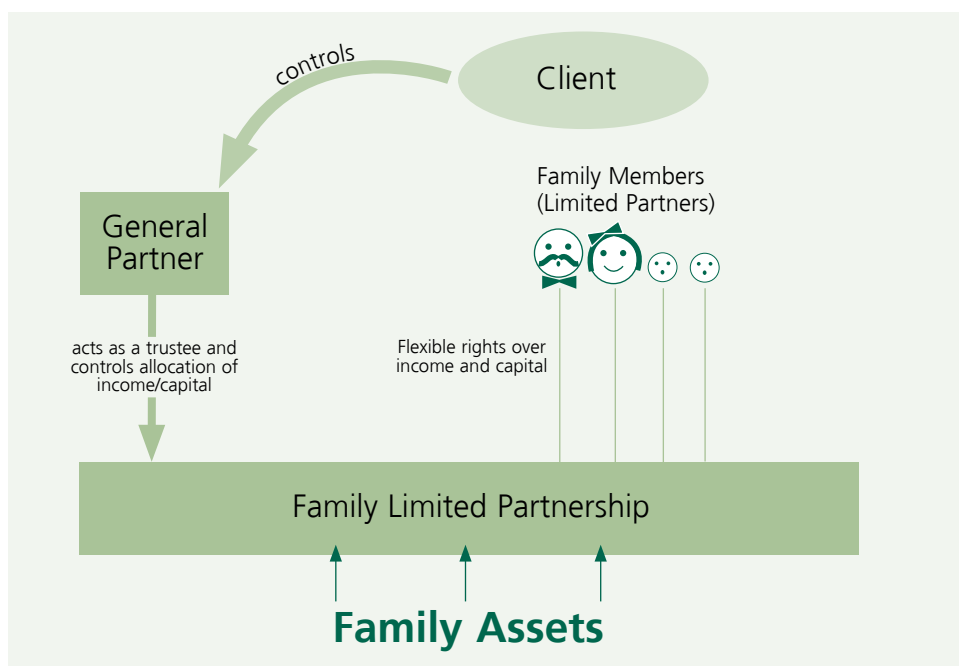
Client

controls

General Partner

Family Members (Limited Partners)

acts as a trustee and controls allocation of income/capital

Flexible rights over income and capital

Family Limited Partnership

Family Assets